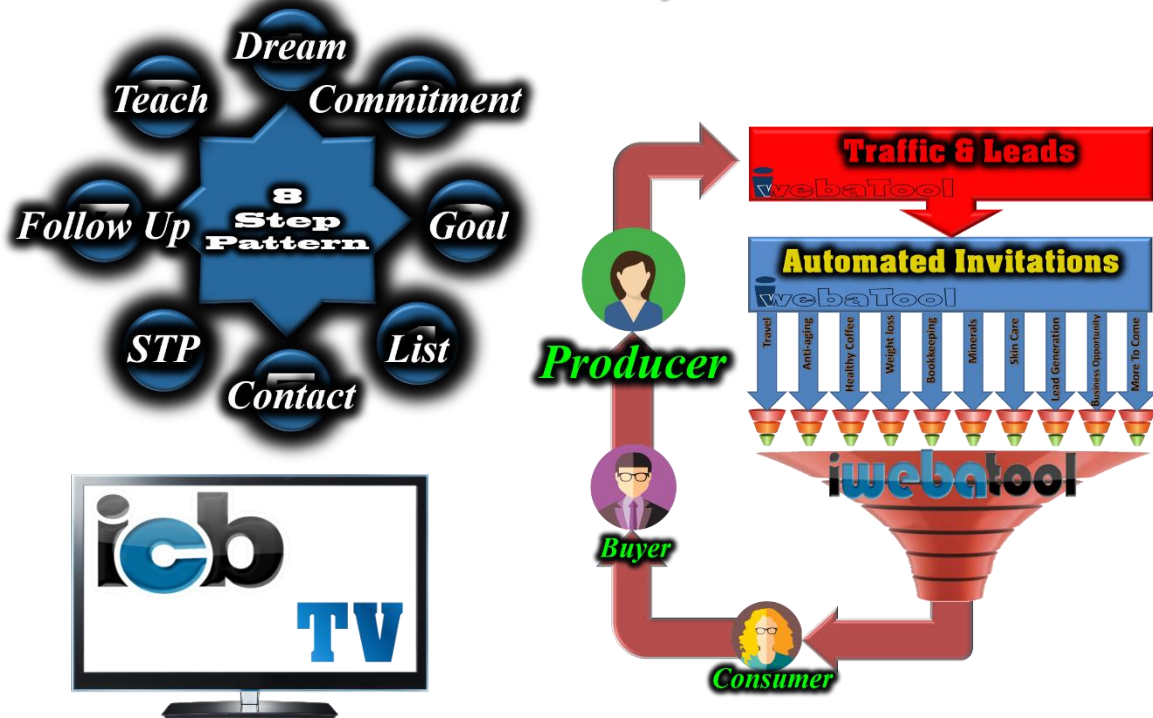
Dream
Teach
Commitment
8 Step Pattern
Follow Up
Goal
STP
List
Contact

icb
TV

Traffic & Leads
iwebaTool
Automated Invitations
iwebaTool
Travel
Anti-aging
Healthy Coffee
Weight loss
Bookkeeping
Minerals
Skin Care
Lead Generation
Business Opportunity
More To Come
iwebatool
Producer
Buyer
Consumer